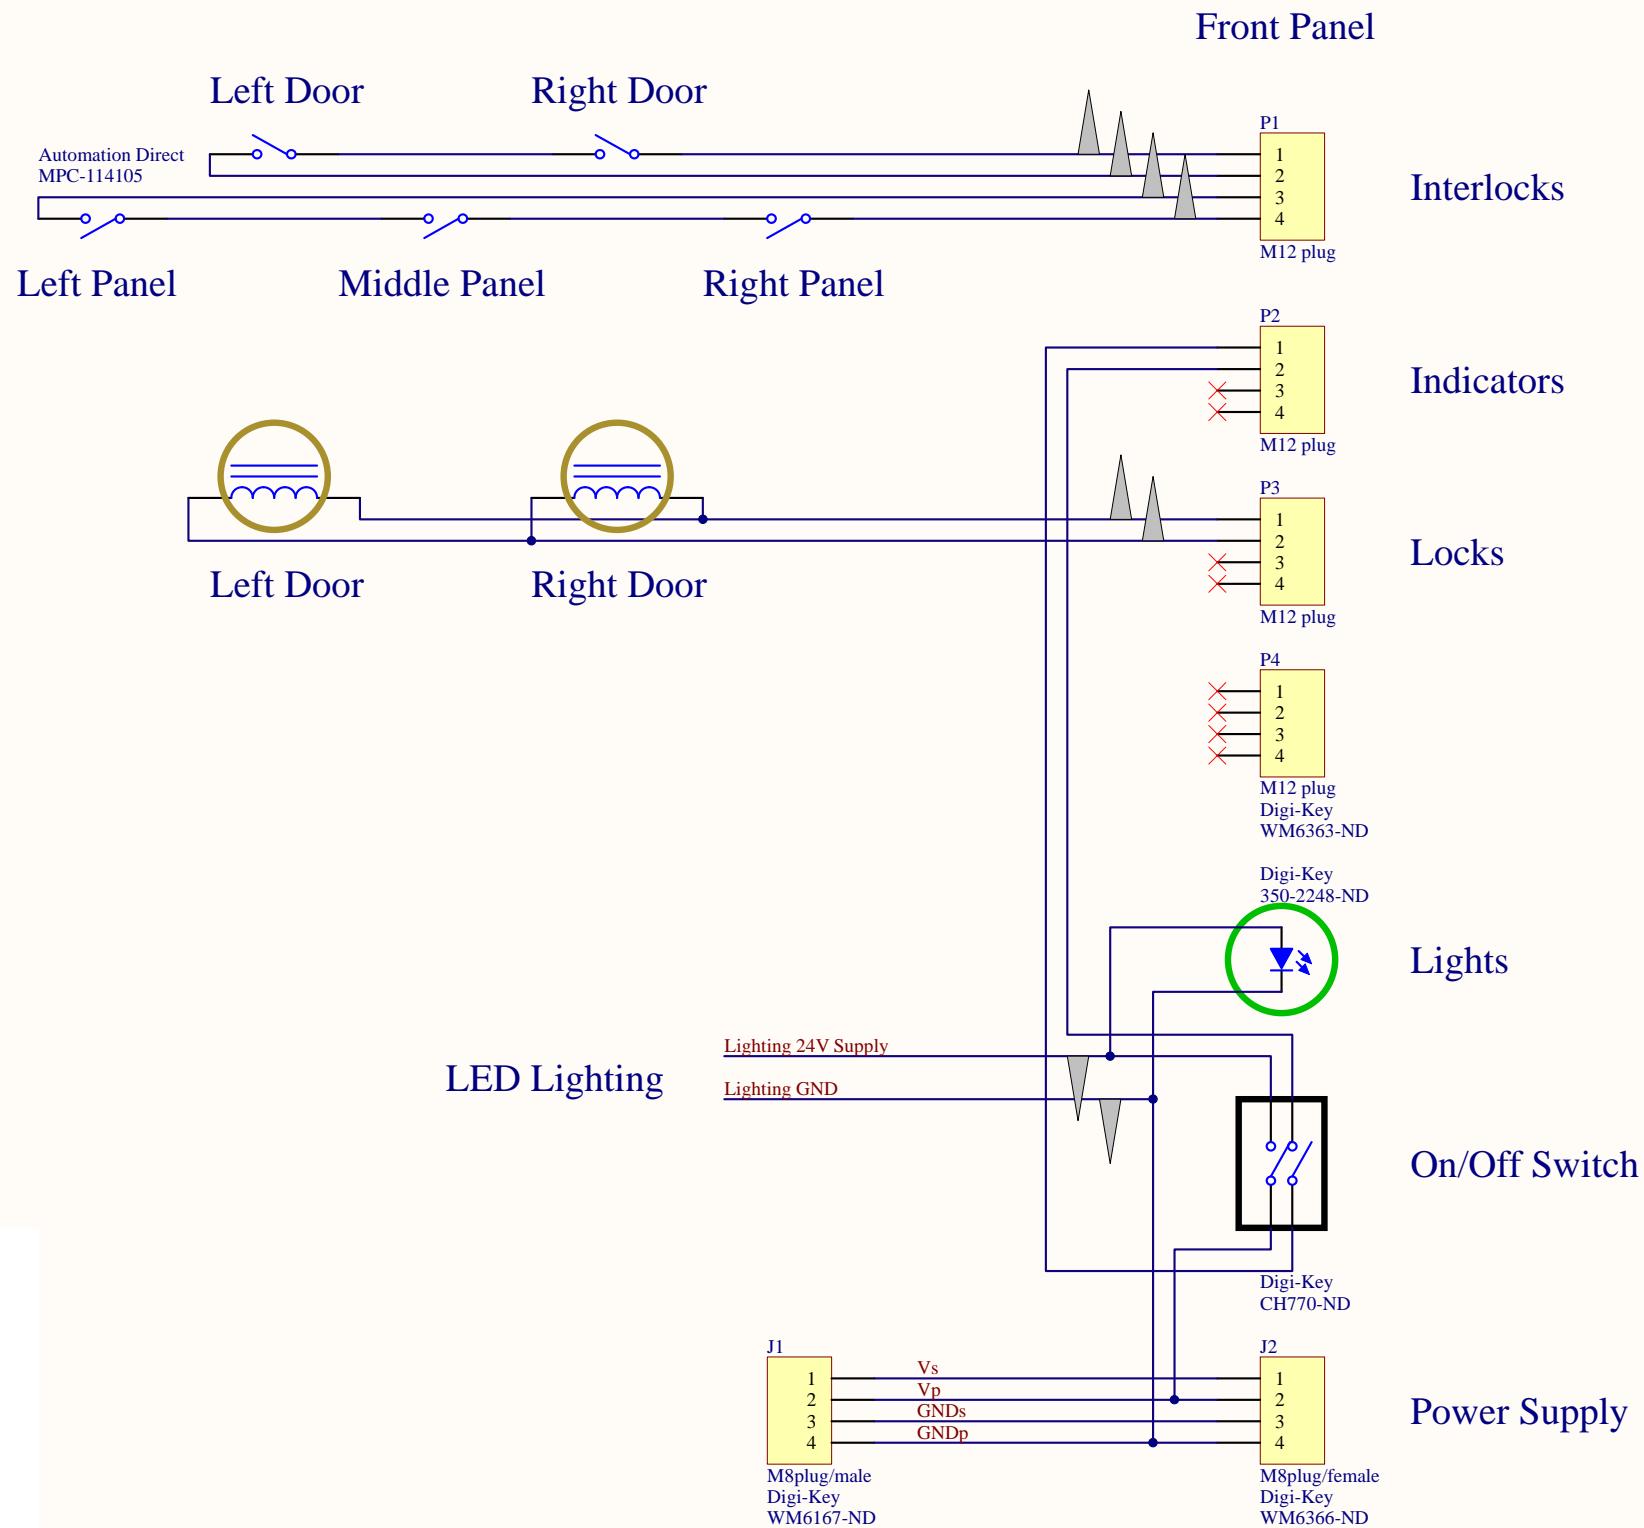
Front Panel

Left Door

Right Door

Automation Direct
MPC-114105

P1
1
2
3
4
M12 plug

Interlocks

Left Panel

Middle Panel

Right Panel

P2
1
2
3
4
M12 plug

Indicators

P3
1
2
3
4
M12 plug

Locks

Left Door

Right Door

P4
1
2
3
4
M12 plug
Digi-Key
WM6363-ND

Digi-Key
350-2248-ND

Lights

Lighting 24V Supply

LED Lighting

Lighting GND

On/Off Switch

Digi-Key
CH770-ND

J1
1
2
3
4
M8plug/male
Digi-Key
WM6167-ND

Vs
Vp
GNDs
GNDp

J2
1
2
3
4
M8plug/female
Digi-Key
WM6366-ND

Power Supply